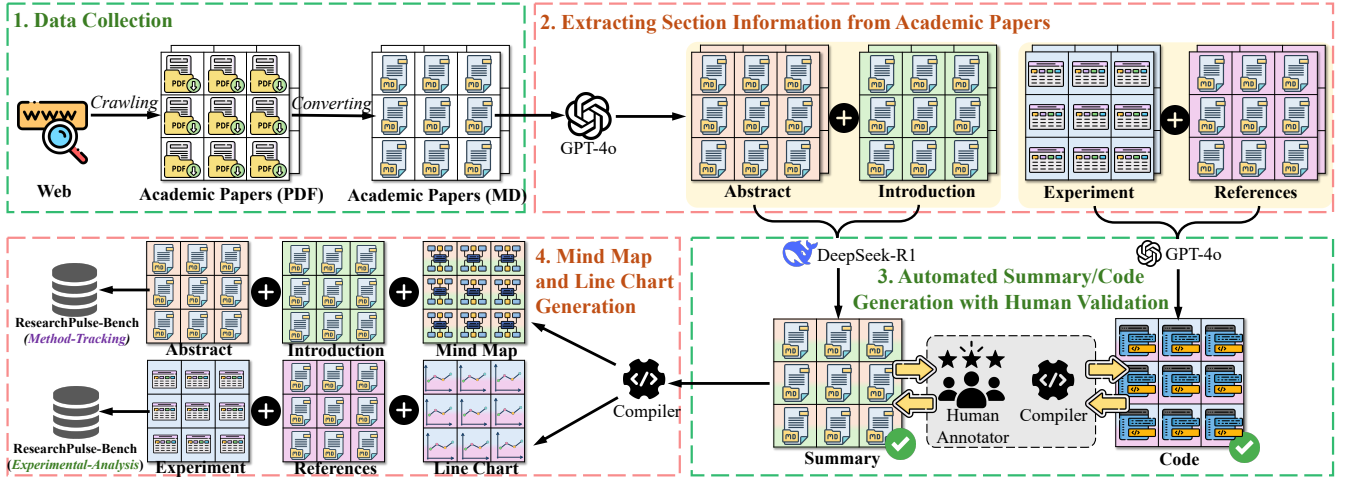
1. Data Collection

www

Crawling

Converting

Web

Academic Papers (PDF)

Academic Papers (MD)

2. Extracting Section Information from Academic Papers

GPT-4o

Abstract

Introduction

Experiment

References

DeepSeek-R1

GPT-4o

3. Automated Summary/Code Generation with Human Validation

4. Mind Map and Line Chart Generation

ResearchPulse-Bench (Method-Tracking)

Abstract

Introduction

Mind Map

ResearchPulse-Bench (Experimental-Analysis)

Experiment

References

Line Chart

Compiler

Human Annotator

Compiler

Summary

Code